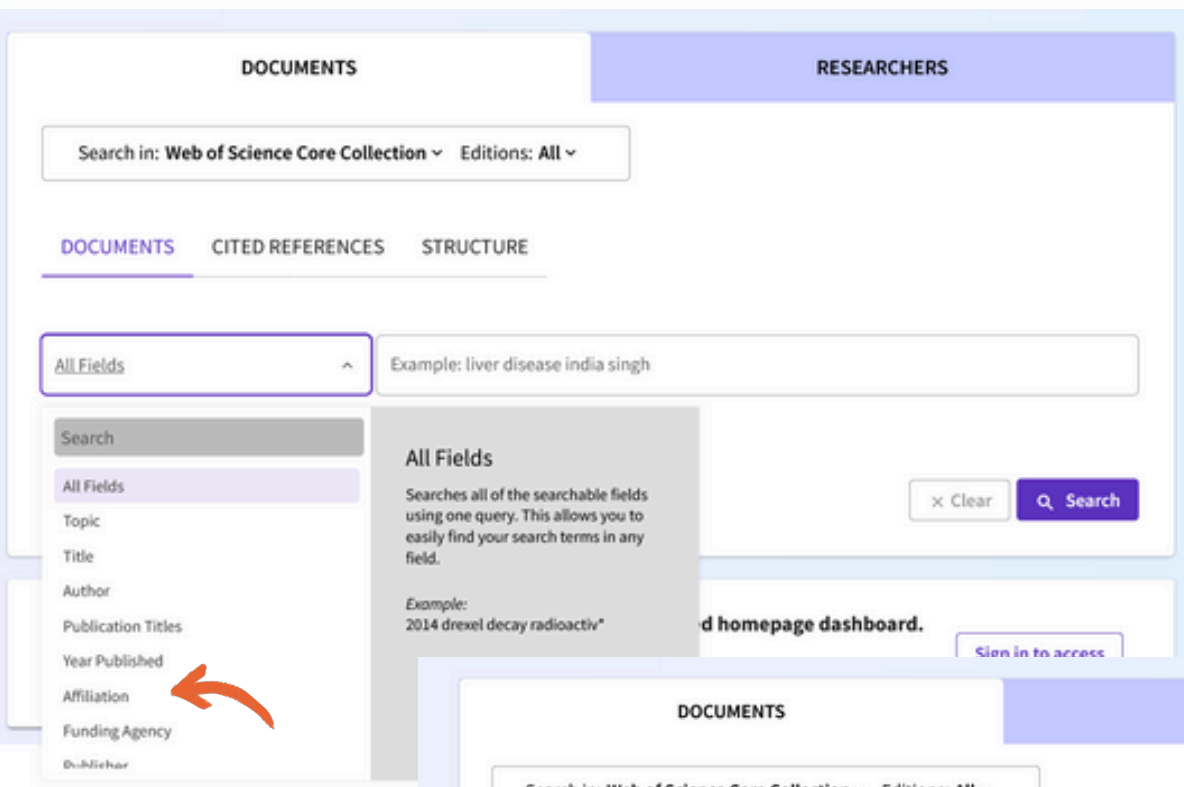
DOCUMENTS

RESEARCHERS

Search in: Web of Science Core Collection ⌄ Editions: All ⌄

DOCUMENTS CITED REFERENCES STRUCTURE

All Fields

Example: liver disease india singh

Search

All Fields

Topic

Title

Author

Publication Titles

Year Published

Affiliation

Funding Agency

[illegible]

All Fields

Searches all of the searchable fields using one query. This allows you to easily find your search terms in any field.

Example:
2014 drexel decay radioactiv*

× Clear

Search

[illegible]d homepage dashboard.

Sign in to access

DOCUMENTS

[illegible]